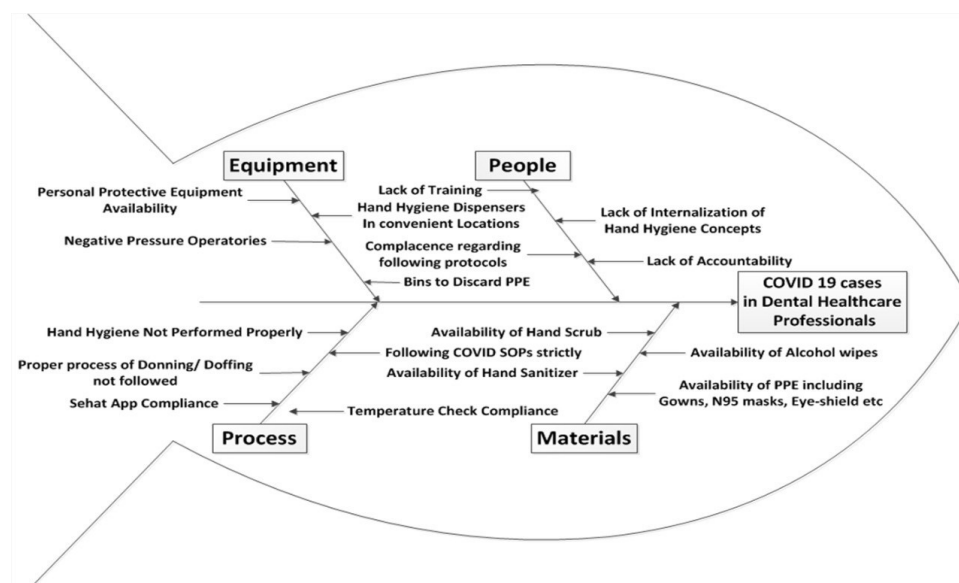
Equipment

Personal Protective Equipment Availability

Hand Hygiene Dispensers In convenient Locations

Negative Pressure Operatories

Bins to Discard PPE

People

Lack of Training

Lack of Internalization of Hand Hygiene Concepts

Complacence regarding following protocols

Lack of Accountability

COVID 19 cases in Dental Healthcare Professionals

Hand Hygiene Not Performed Properly

Following COVID SOPs strictly

Proper process of Donning/ Doffing not followed

Sehat App Compliance

Temperature Check Compliance

Process

Availability of Hand Scrub

Availability of Alcohol wipes

Availability of Hand Sanitizer

Availability of PPE including Gowns, N95 masks, Eye-shield etc

Materials